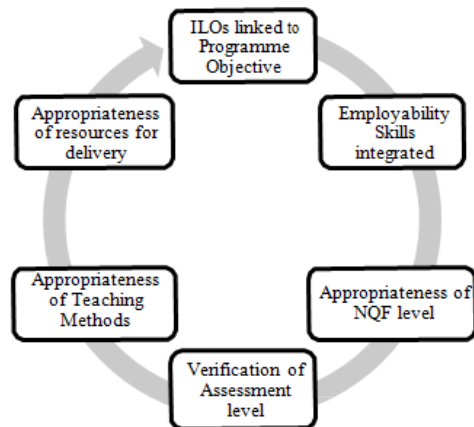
ILOs linked to Programme Objective

Employability Skills integrated

Appropriateness of NQF level

Verification of Assessment level

Appropriateness of Teaching Methods

Appropriateness of resources for delivery